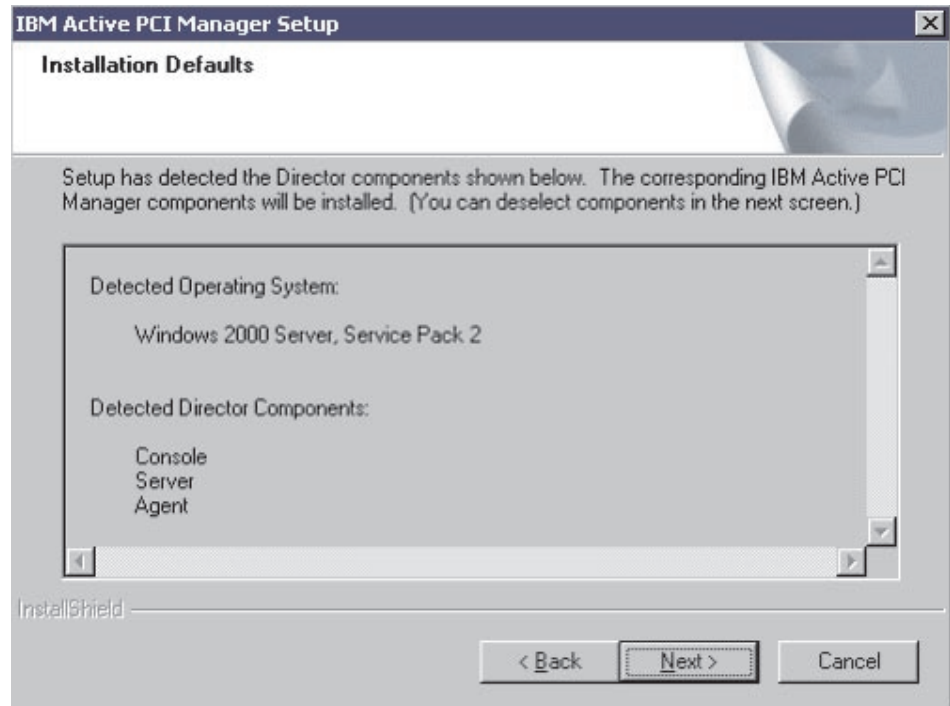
IBM Active PCI Manager Setup

Installation Defaults

Setup has detected the Director components shown below. The corresponding IBM Active PCI Manager components will be installed. (You can deselect components in the next screen.)

Detected Operating System:

Windows 2000 Server, Service Pack 2

Detected Director Components:

Console
Server
Agent

InstallShield

< Back

Next >

Cancel